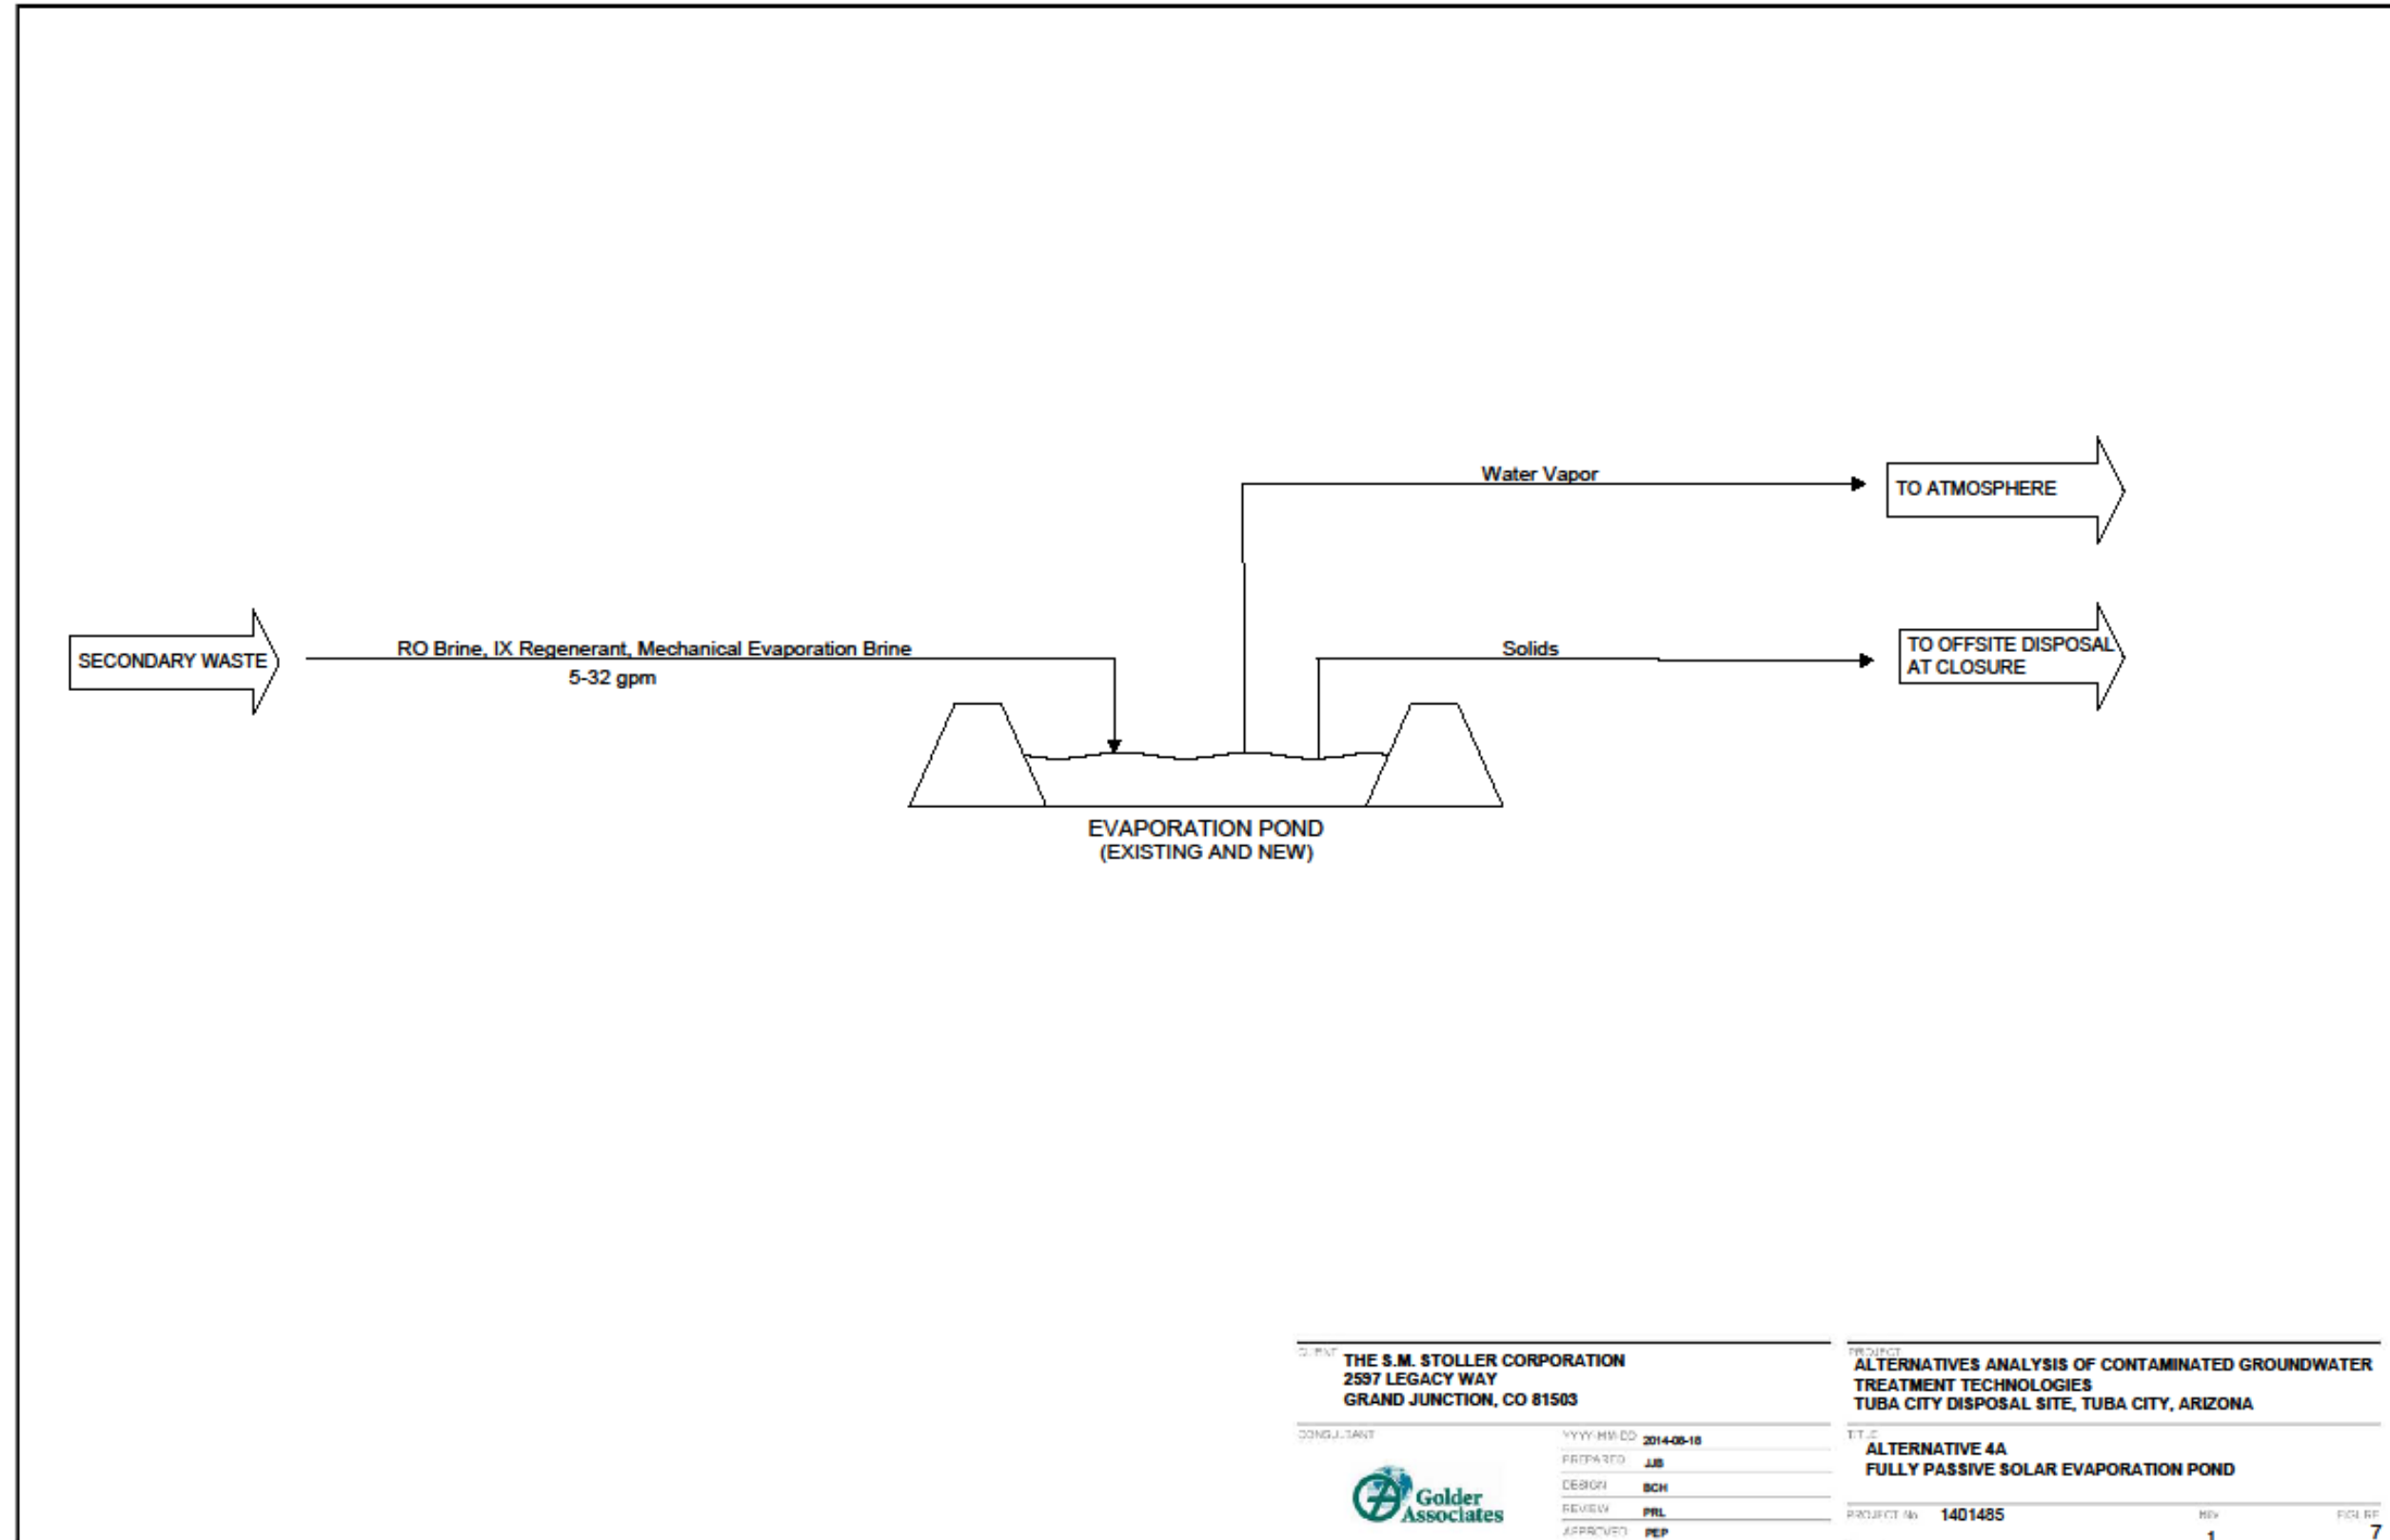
SECONDARY WASTE

RO Brine, IX Regenerant, Mechanical Evaporation Brine
5-32 gpm

Water Vapor

TO ATMOSPHERE

Solids

TO OFFSITE DISPOSAL AT CLOSURE

EVAPORATION POND
(EXISTING AND NEW)

CLIENT
THE S.M. STOLLER CORPORATION
2597 LEGACY WAY
GRAND JUNCTION, CO 81503

CONSULTANT

Golder Associates

YYYY-MM-DD 2014-08-18
PREPARED JJB
DESIGN BCH
REVIEW PRL
APPROVED PEP

PROJECT
ALTERNATIVES ANALYSIS OF CONTAMINATED GROUNDWATER TREATMENT TECHNOLOGIES
TUBA CITY DISPOSAL SITE, TUBA CITY, ARIZONA

TITLE
ALTERNATIVE 4A
FULLY PASSIVE SOLAR EVAPORATION POND

PROJECT No. 1401485
REV. 1
FIGURE 7